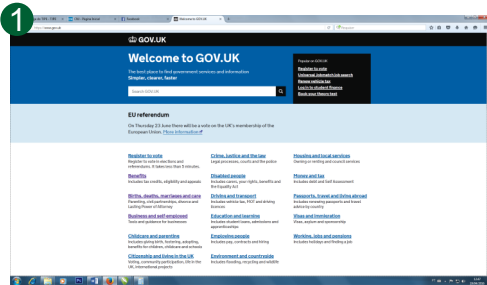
1

GOV.UK

Welcome to GOV.UK

The best place to find government services and information
Simpler, clearer, faster

Search GOV.UK

Popular on GOV.UK
Register to vote
Universal Jobmatch job search
Renew vehicle tax
Log in to student finance
Book your theory test

EU referendum

On Thursday 23 June there will be a vote on the UK's membership of the European Union. More information

Register to vote
Register to vote in elections and referendums. It takes less than 5 minutes.

Crime, justice and the law
Legal processes, courts and the police

Housing and local services
Owning or renting and council services

Benefits
Includes tax credits, eligibility and appeals

Disabled people
Includes carers, your rights, benefits and the Equality Act

Money and tax
Includes debt and Self Assessment

Births, deaths, marriages and care
Parenting, civil partnerships, divorce and Lasting Power of Attorney

Driving and transport
Includes vehicle tax, MOT and driving licences

Passports, travel and living abroad
Includes renewing passports and travel advice by country

Business and self-employed
Tools and guidance for businesses

Education and learning
Includes student loans, admissions and apprenticeships

Visas and immigration
Visas, asylum and sponsorship

Childcare and parenting
Includes giving birth, fostering, adopting, benefits for children, childcare and schools

Employing people
Includes pay, contracts and hiring

Working, jobs and pensions
Includes holidays and finding a job

Citizenship and living in the UK
Voting, community participation, life in the UK, international projects

Environment and countryside
Includes flooding, recycling and wildlife